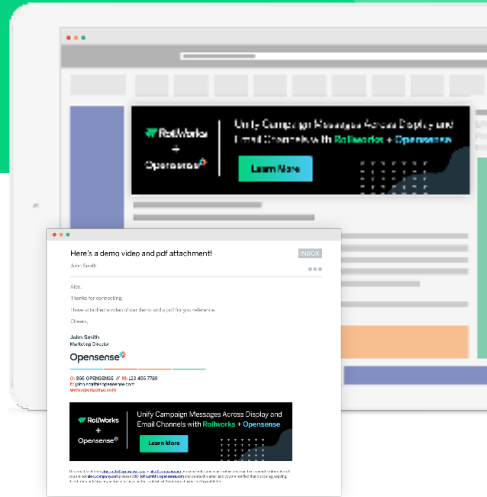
RollWorks + Opensense

Unify Campaign Messages Across Display and Email Channels with Rollworks + Opensense

Learn More

Here's a demo video and pdf attachment!

INBOX

John Smith

Alex,

Thanks for connecting.

I have attached a video of our demo and a pdf for your reference.

Cheers,

John Smith
Marketing Director

Opensense

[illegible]

RollWorks + Opensense

Unify Campaign Messages Across Display and Email Channels with Rollworks + Opensense

Learn More

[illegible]